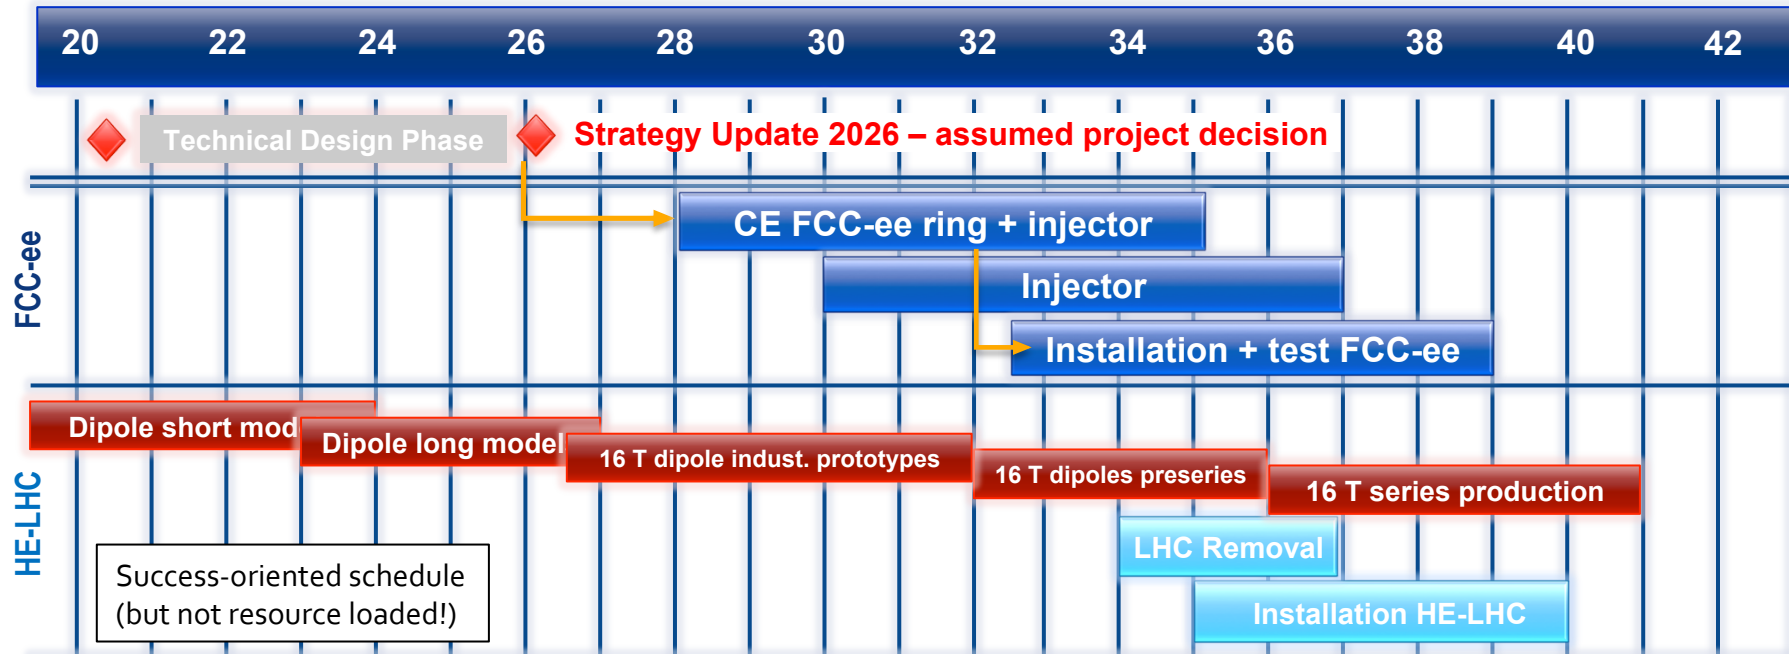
20 22 24 26 28 30 32 34 36 38 40 42

Technical Design Phase

Strategy Update 2026 – assumed project decision

FCC-ee

CE FCC-ee ring + injector

Injector

Installation + test FCC-ee

HE-LHC

Dipole short mod

Dipole long model

16 T dipole indust. prototypes

16 T dipoles preseries

16 T series production

LHC Removal

Installation HE-LHC

Success-oriented schedule (but not resource loaded!)